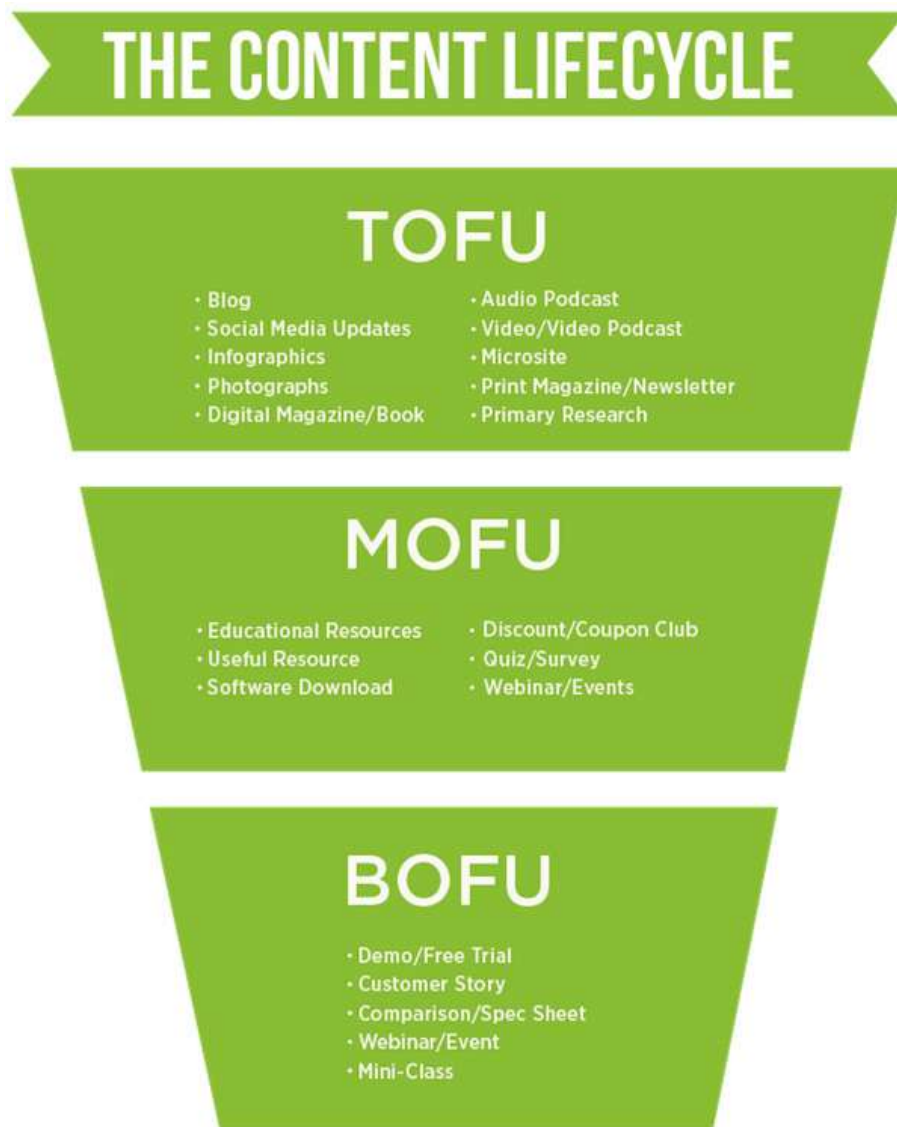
THE CONTENT LIFECYCLE

TOFU

· Blog
· Social Media Updates
· Infographics
· Photographs
· Digital Magazine/Book

· Audio Podcast
· Video/Video Podcast
· Microsite
· Print Magazine/Newsletter
· Primary Research

MOFU

· Educational Resources
· Useful Resource
· Software Download

· Discount/Coupon Club
· Quiz/Survey
· Webinar/Events

BOFU

· Demo/Free Trial
· Customer Story
· Comparison/Spec Sheet
· Webinar/Event
· Mini-Class